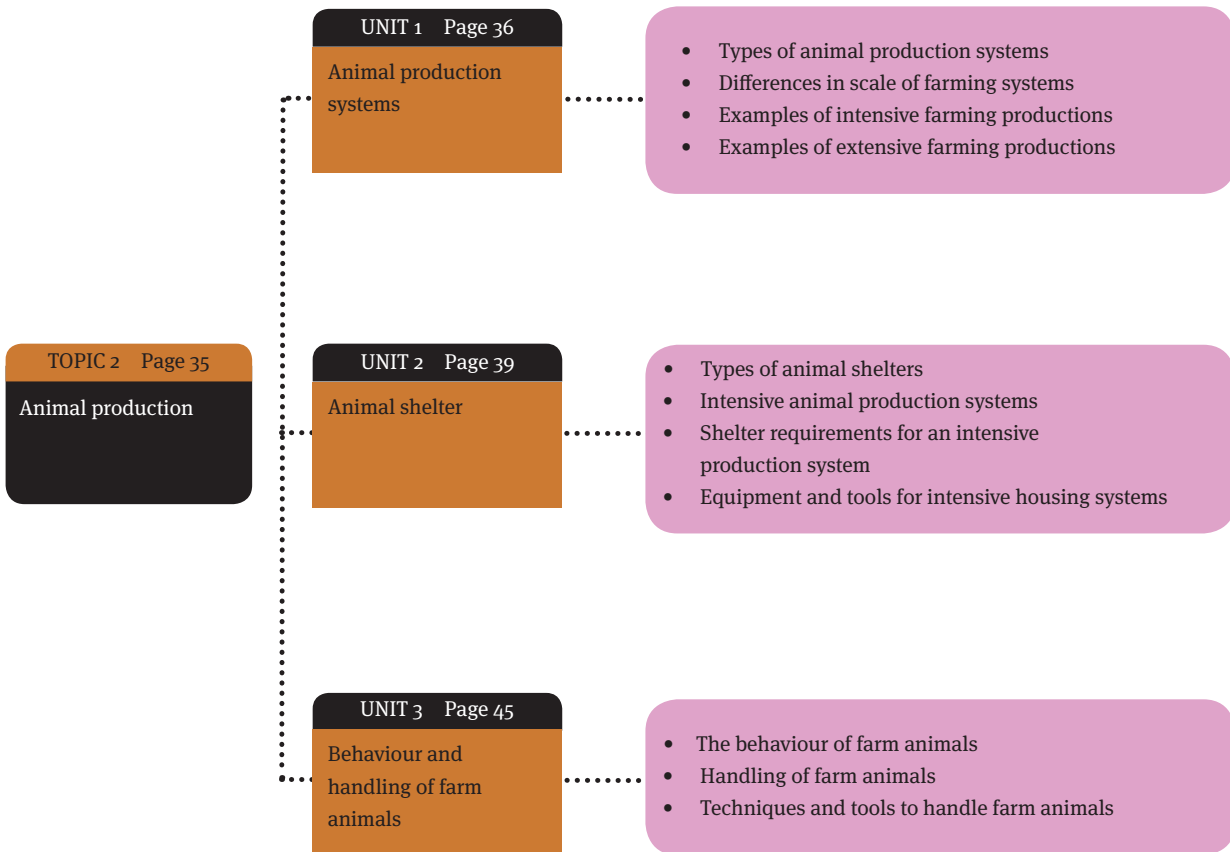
TOPIC 2 Page 35

Animal production

UNIT 1 Page 36

Animal production systems

- Types of animal production systems
- Differences in scale of farming systems
- Examples of intensive farming productions
- Examples of extensive farming productions

UNIT 2 Page 39

Animal shelter

- Types of animal shelters
- Intensive animal production systems
- Shelter requirements for an intensive production system
- Equipment and tools for intensive housing systems

UNIT 3 Page 45

Behaviour and handling of farm animals

- The behaviour of farm animals
- Handling of farm animals
- Techniques and tools to handle farm animals